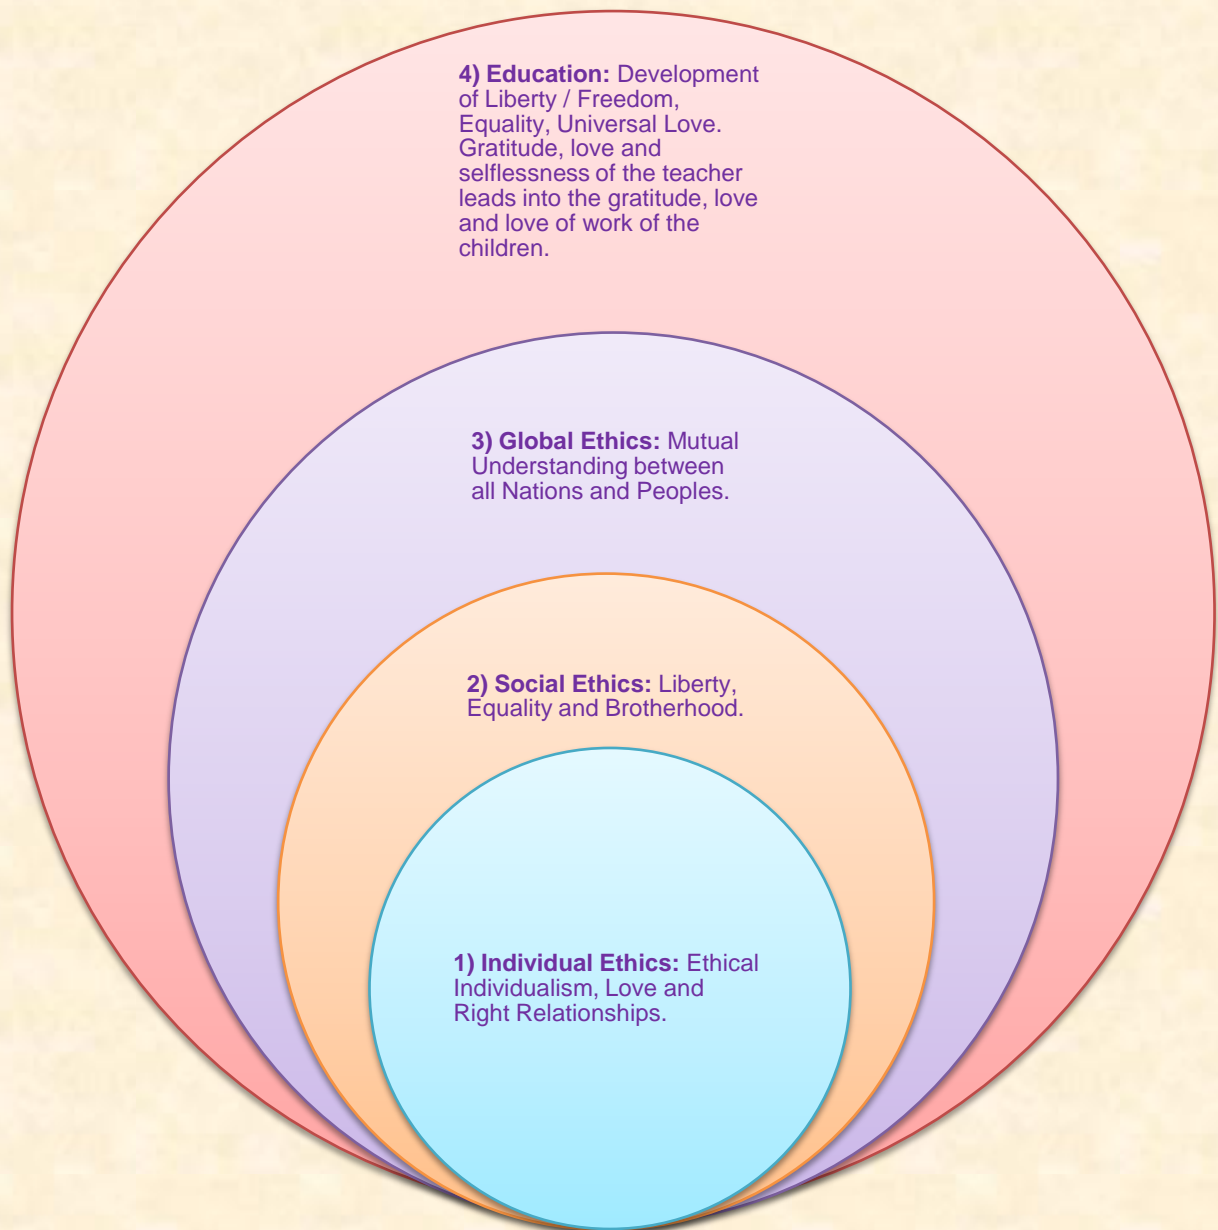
**4) Education:** Development of Liberty / Freedom, Equality, Universal Love. Gratitude, love and selflessness of the teacher leads into the gratitude, love and love of work of the children.

**3) Global Ethics:** Mutual Understanding between all Nations and Peoples.

**2) Social Ethics:** Liberty, Equality and Brotherhood.

**1) Individual Ethics:** Ethical Individualism, Love and Right Relationships.